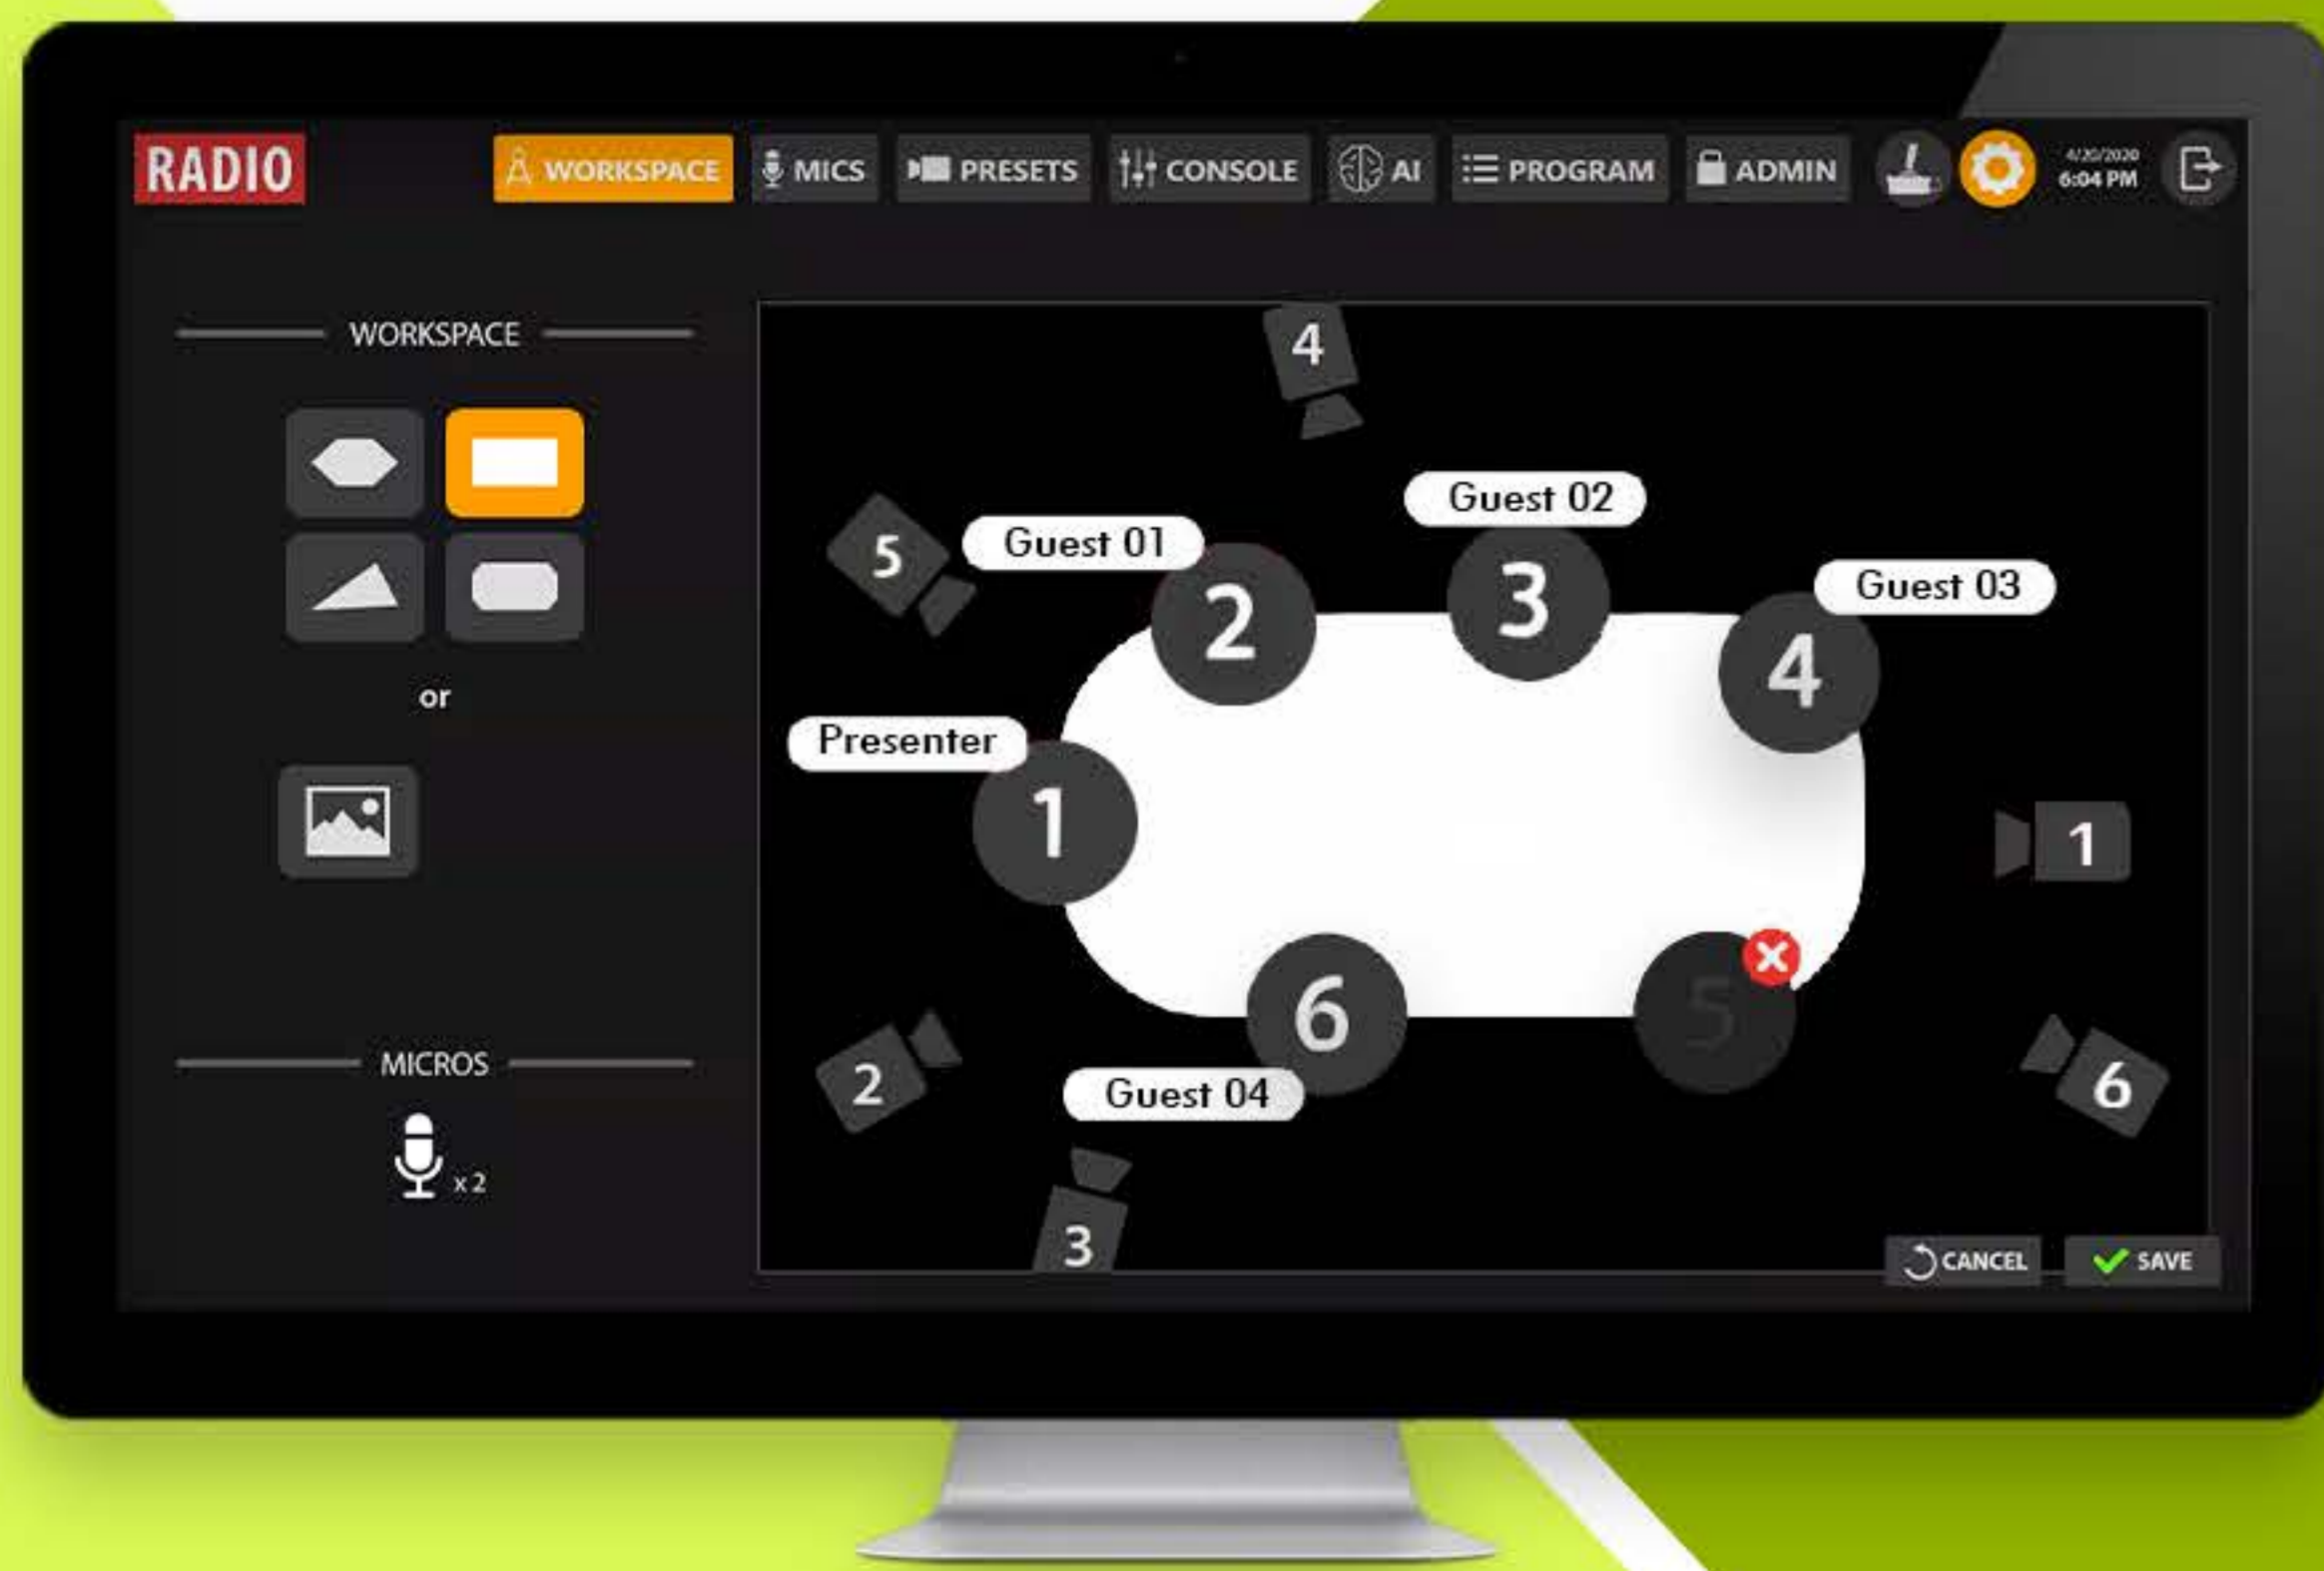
RADIO

WORKSPACE MICS PRESETS CONSOLE AI PROGRAM ADMIN

4/20/2020
6:04 PM

WORKSPACE

or

MICROS

x 2

4

5

Guest 01

Guest 02

Guest 03

2

3

4

Presenter

1

1

6

5

2

Guest 04

6

3

CANCEL

SAVE